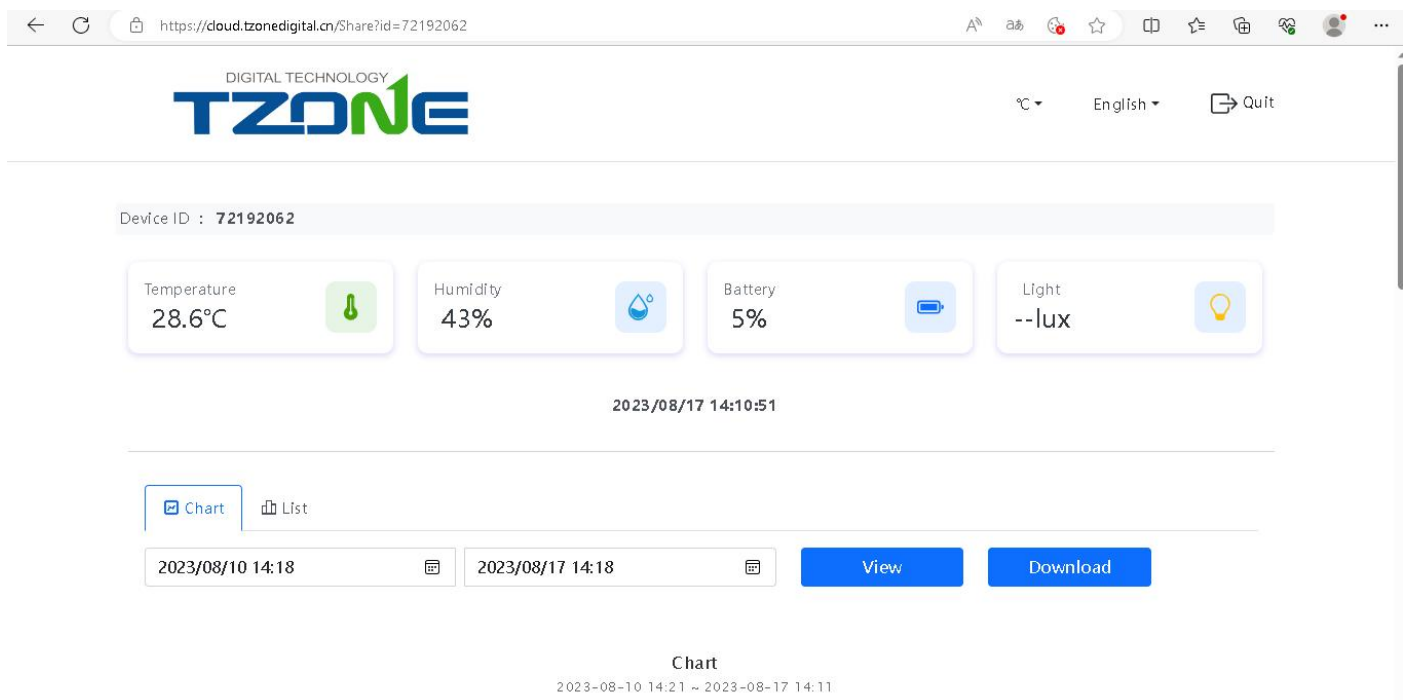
https://cloud.tzonedigital.cn/Share?id=72192062

DIGITAL TECHNOLOGY
TZONE

℃ English Quit

Device ID : 72192062

Temperature
28.6℃

Humidity
43%

Battery
5%

Light
--lux

2023/08/17 14:10:51

Chart List

2023/08/10 14:18
2023/08/17 14:18
View
Download

Chart
2023-08-10 14:21 ~ 2023-08-17 14:11